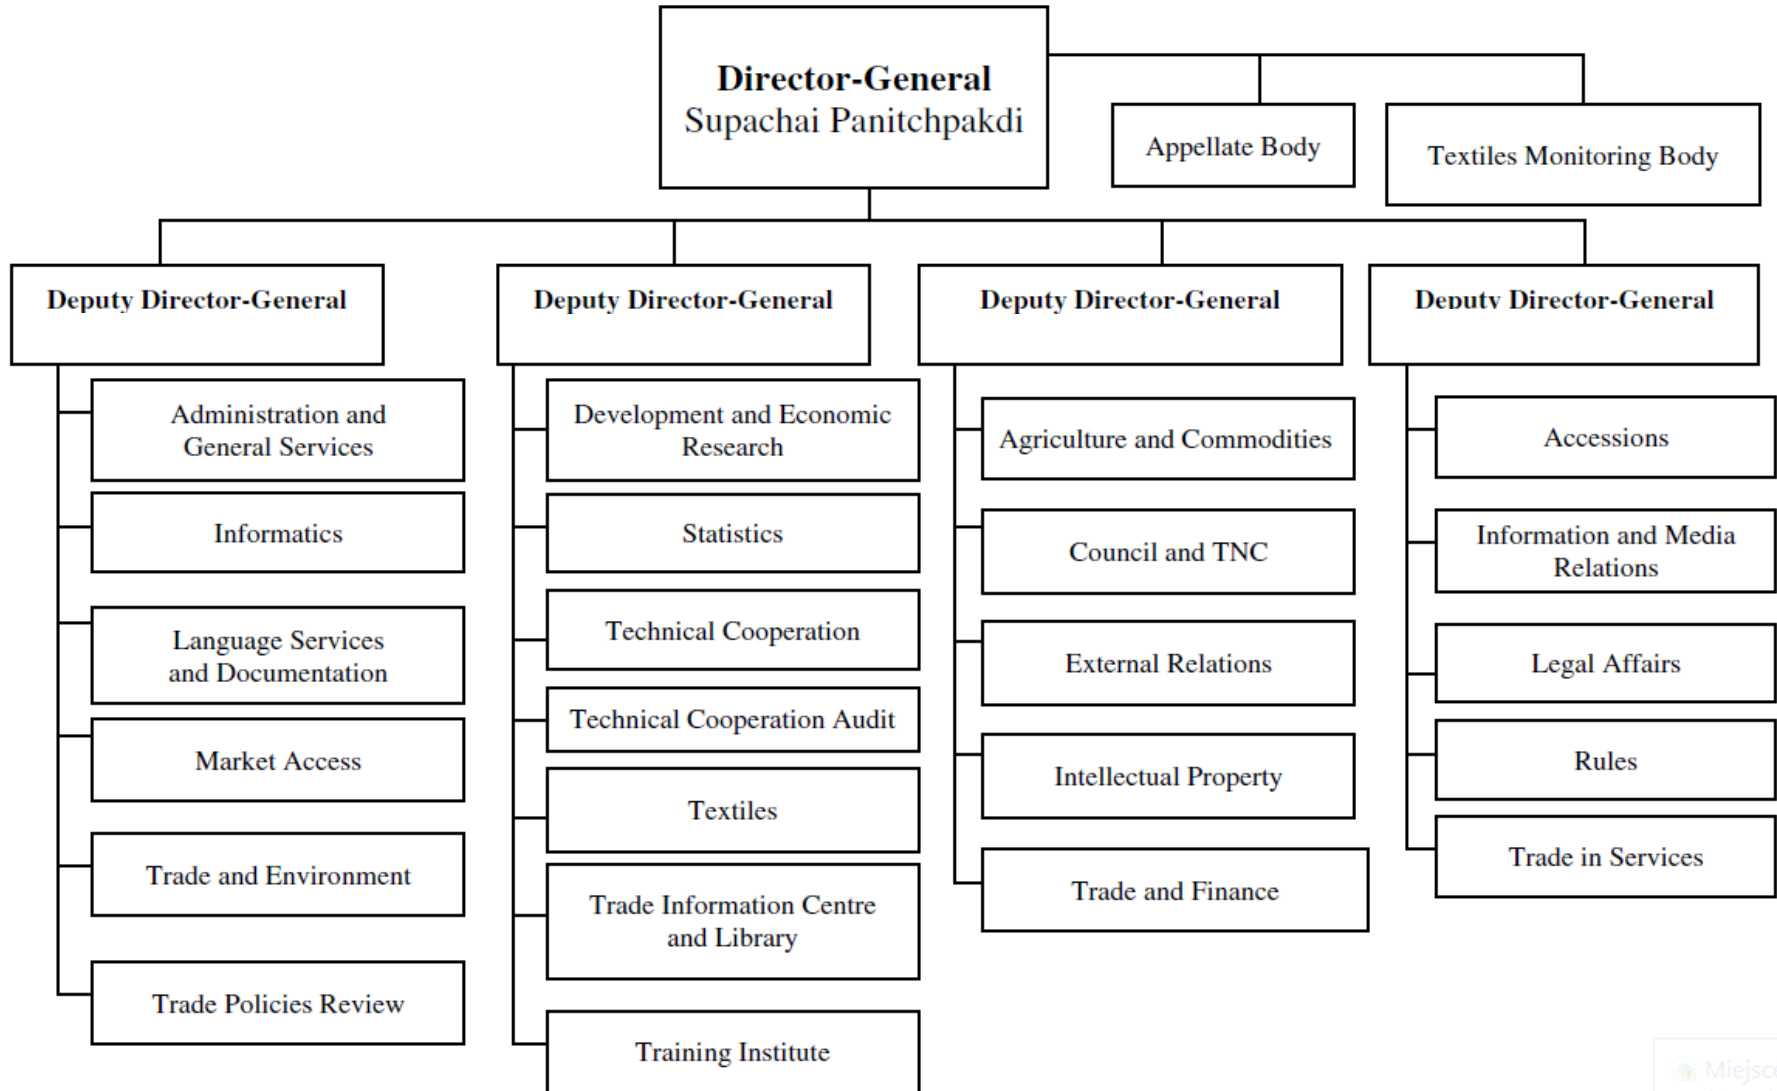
Director-General
Supachai Panitchpakdi

Appellate Body

Textiles Monitoring Body

Deputy Director-General

Administration and General Services

Informatics

Language Services and Documentation

Market Access

Trade and Environment

Trade Policies Review

Deputy Director-General

Development and Economic Research

Statistics

Technical Cooperation

Technical Cooperation Audit

Textiles

Trade Information Centre and Library

Training Institute

Deputy Director-General

Agriculture and Commodities

Council and TNC

External Relations

Intellectual Property

Trade and Finance

Deputy Director-General

Accessions

Information and Media Relations

Legal Affairs

Rules

Trade in Services

Miejsc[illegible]